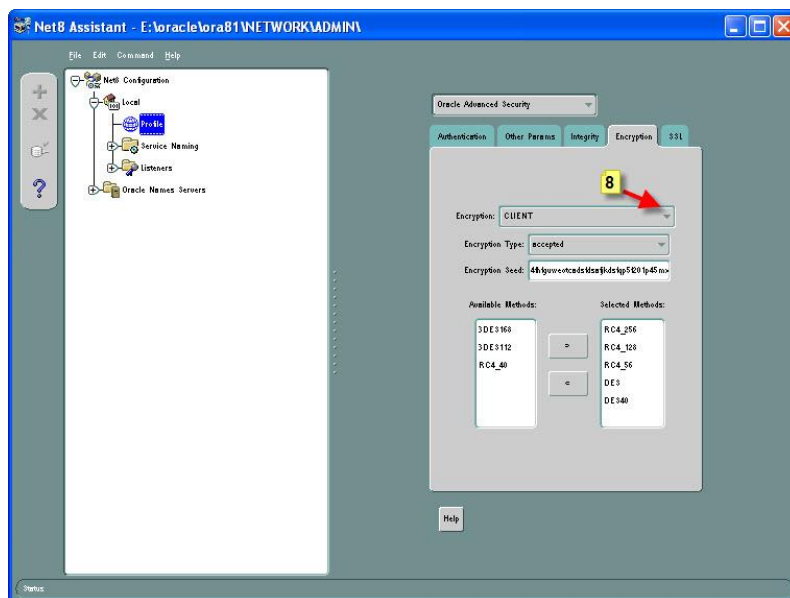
Net8 Assistant - E:\oracle\ora81\NETWORK\ADMIN\

File Edit Command Help

Net8 Configuration
Local
Profile
Service Naming
Listeners
Oracle Names Servers

Oracle Advanced Security

Authentication Other Params Integrity Encryption SSL

8

Encryption: CLIENT

Encryption Type: accepted

Encryption Seed: 4fvlguweotcndsfdsafjkdsfgp5f201p45m>

Available Methods:
3DES168
3DES112
RC4_40

>
<

Selected Methods:
RC4_256
RC4_128
RC4_56
DES
DES40

Help

Status